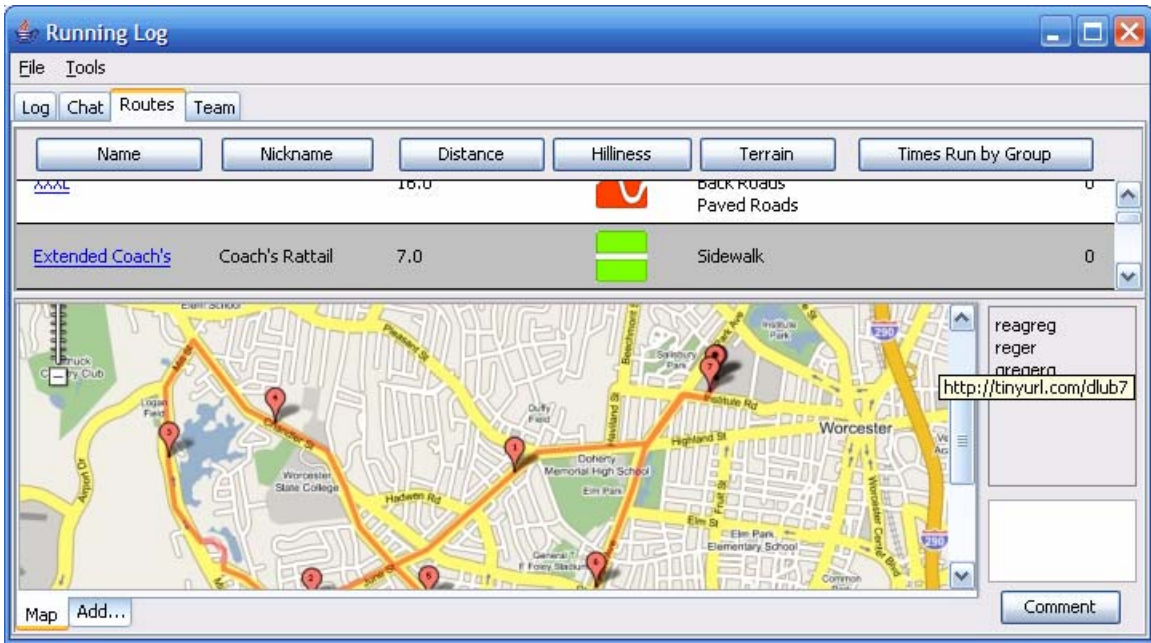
Running Log

File Tools

Log Chat Routes Team

| Name | Nickname | Distance | Hilliness | Terrain | Times Run by Group |
|---|---|---|---|---|---|
| XXXL | | 16.0 | | Back Roads Paved Roads | 0 |
| Extended Coach's | Coach's Rattail | 7.0 | | Sidewalk | 0 |

Elm School

Pleasant St

Salisbury Park

Park Ave

Institute Park

290

Country Club

Logan Field

Duffy Field

Haviland St

Institute Rd

Highland St

Worcester

Doherty Memorial High School

Worcester State College

Hadwen Rd

Elm Park

Elm St

Elm Park Elementary School

General T F Foley Stadium

June St

Commons

Airport Dr

Fruit St

Worcester Center Blvd

1 2 3 4 5 6 7 8

reagreg
reger
gregerg

http://tinyurl.com/dlub7

Map Add...

Comment